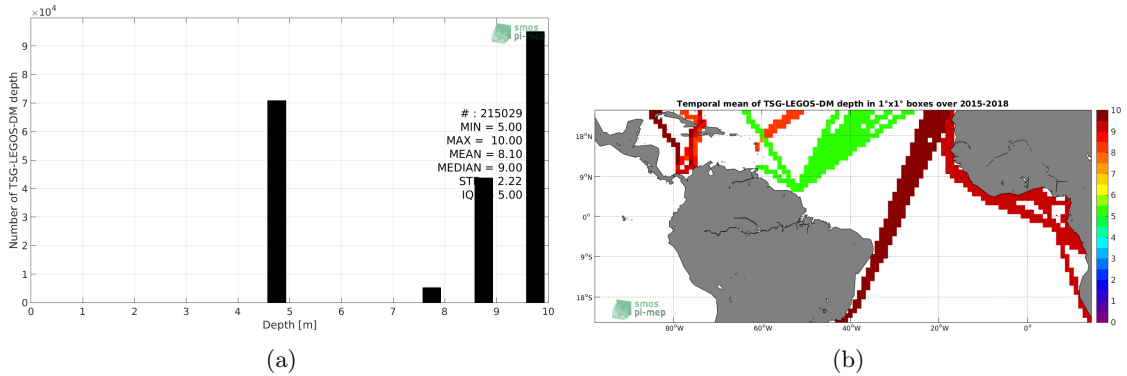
$\times10^4$
9
8
7
6
5
4
3
2
1
0

Number of TSG-LEGOS-DM depth

smos
pi-mep

# : 215029
MIN = 5.00
MAX = 10.00
MEAN = 8.10
MEDIAN = 9.00
ST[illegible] 2.22
IQ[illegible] 5.00

0 1 2 3 4 5 6 7 8 9 10
Depth [m]

(a)

Temporal mean of TSG-LEGOS-DM depth in 1°x1° boxes over 2015-2018

18°N
9°N
0°
9°S
18°S

80°W 60°W 40°W 20°W 0°

smos
pi-mep

10
9
8
7
6
5
4
3
2
1
0

(b)